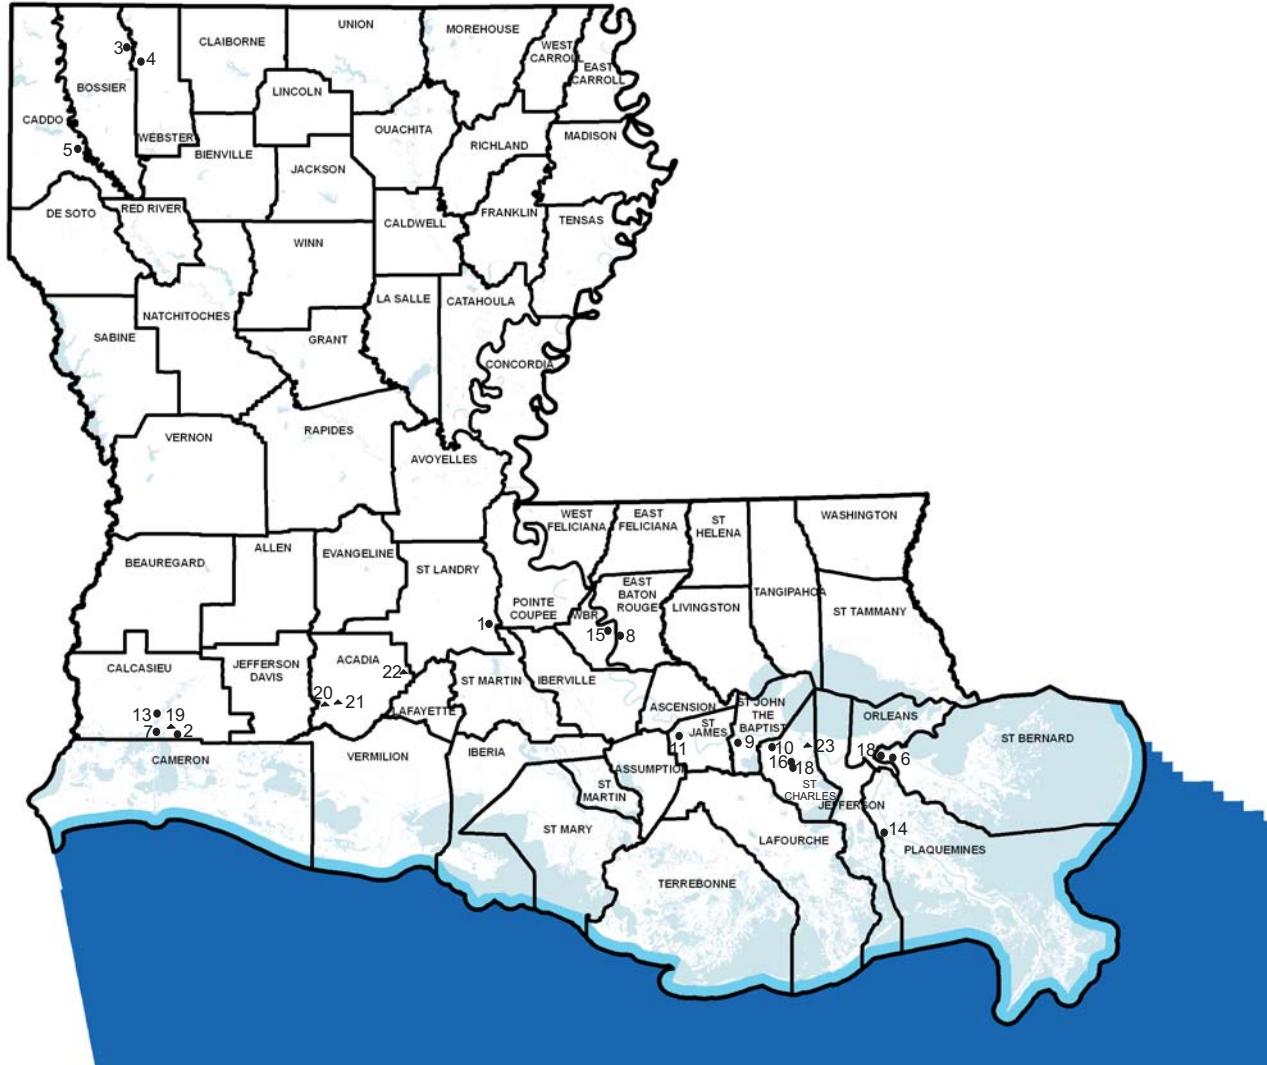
3
4
CLAIBORNE
UNION
MOREHOUSE
WEST CARROLL
EAST CARROLL
BOSSIER
LINCOLN
CADDO
WEBSTER
OUACHITA
RICHLAND
MADISON
5
BIENVILLE
JACKSON
DE SOTO
RED RIVER
FRANKLIN
TENSAS
CALDWELL
WINN
LA SALLE
CATAHOULA
NATCHITOCHES
SABINE
GRANT
CONCORDIA
VERNON
RAPIDES
AVOYELLES
WEST FELICIANA
EAST FELICIANA
ST HELENA
WASHINGTON
BEAUREGARD
ALLEN
EVANGELINE
ST LANDRY
EAST BATON ROUGE
TANGIPAHOA
POINTE COUPEE
WBR
LIVINGSTON
ST TAMMANY
1
15
8
CALCASIEU
JEFFERSON DAVIS
ACADIA
22
ST MARTIN
IBERVILLE
20
21
ASCENSION
ST JOHN THE BAPTIST
ORLEANS
13
19
LAFAYETTE
ST JAMES
7
2
11
9
10
23
18
6
ST BERNARD
CAMERON
VERMILION
IBERIA
ASSUMPTION
16
18
ST CHARLES
ST MARTIN
JEFFERSON
14
ST MARY
LAFOURCHE
PLAQUEMINES
TERREBONNE